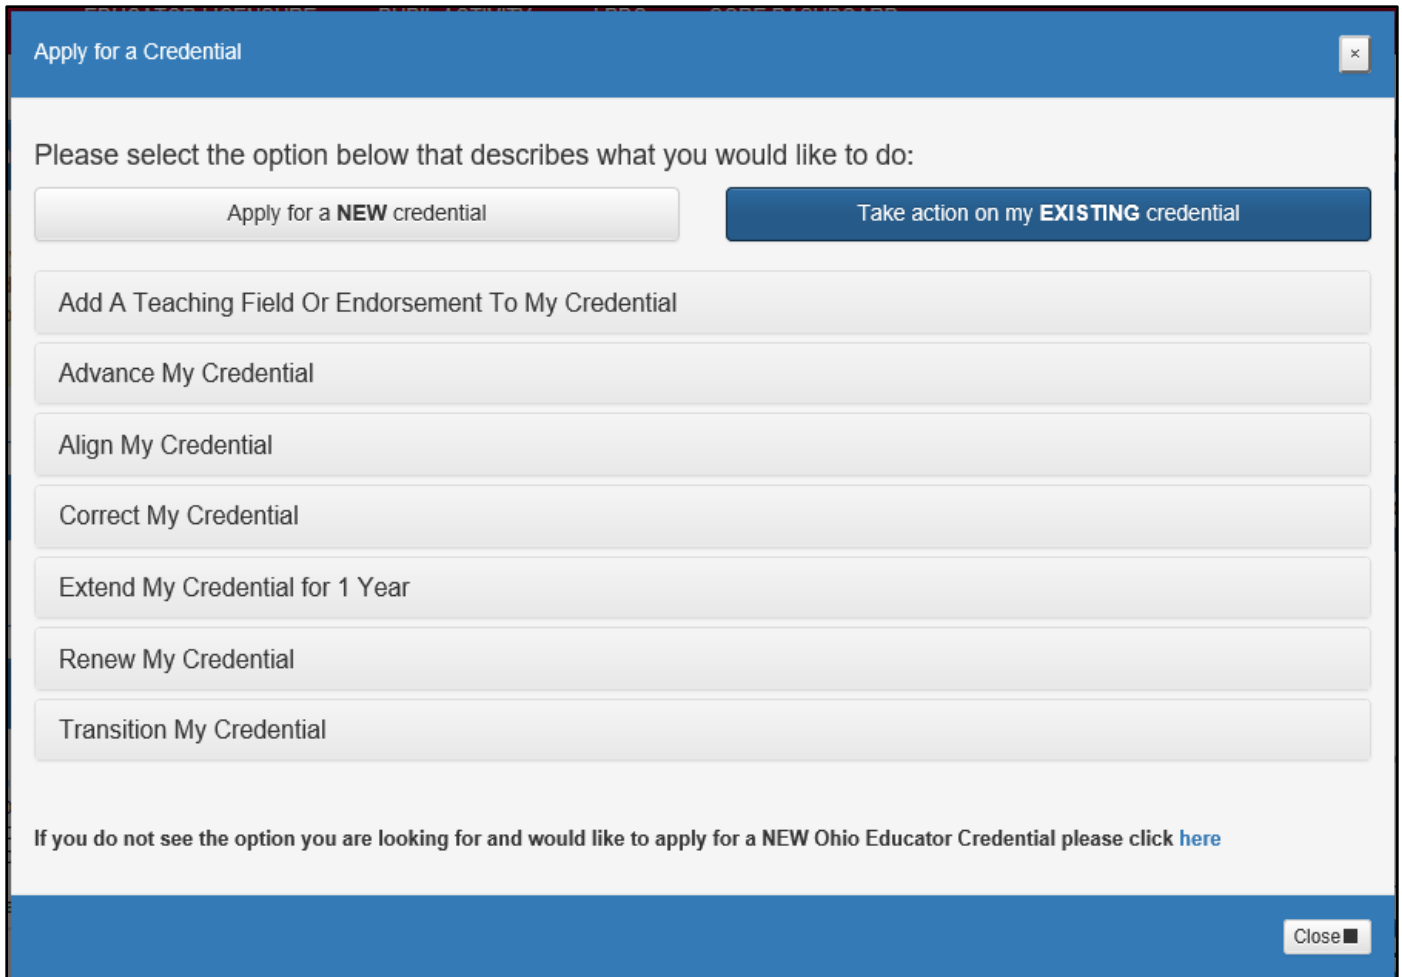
Apply for a Credential

×

Please select the option below that describes what you would like to do:

Apply for a **NEW** credential

Take action on my **EXISTING** credential

Add A Teaching Field Or Endorsement To My Credential

Advance My Credential

Align My Credential

Correct My Credential

Extend My Credential for 1 Year

Renew My Credential

Transition My Credential

If you do not see the option you are looking for and would like to apply for a NEW Ohio Educator Credential please click here

Close